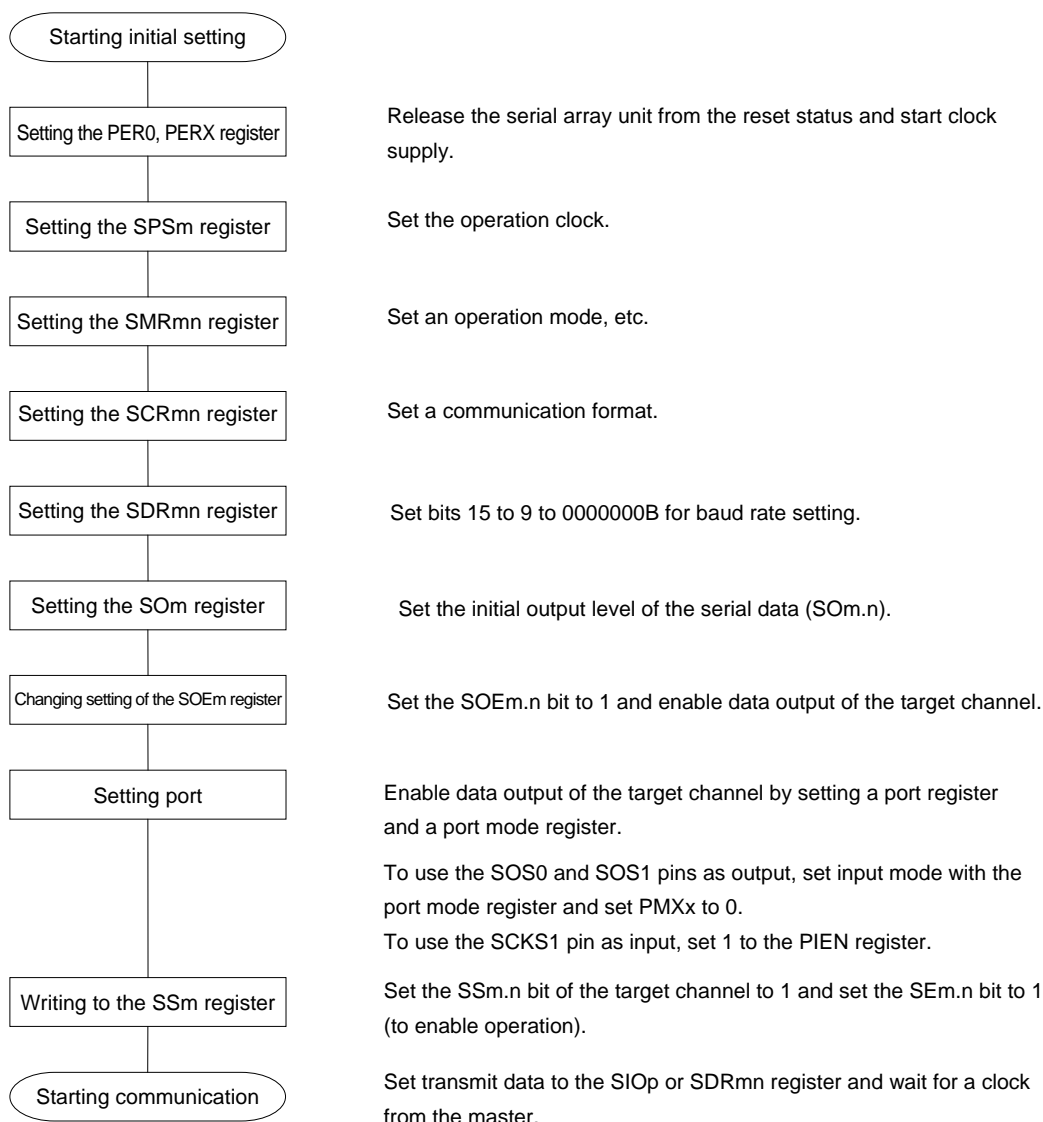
Starting initial setting

Setting the PER0, PERX register

Release the serial array unit from the reset status and start clock supply.

Setting the SPSm register

Set the operation clock.

Setting the SMRmn register

Set an operation mode, etc.

Setting the SCRmn register

Set a communication format.

Setting the SDRmn register

Set bits 15 to 9 to 0000000B for baud rate setting.

Setting the SOm register

Set the initial output level of the serial data (SOm.n).

Changing setting of the SOEm register

Set the SOEm.n bit to 1 and enable data output of the target channel.

Setting port

Enable data output of the target channel by setting a port register and a port mode register.

To use the SOS0 and SOS1 pins as output, set input mode with the port mode register and set PMXx to 0.
To use the SCKS1 pin as input, set 1 to the PIEN register.

Writing to the SSm register

Set the SSm.n bit of the target channel to 1 and set the SEm.n bit to 1 (to enable operation).

Starting communication

Set transmit data to the SIOp or SDRmn register and wait for a clock from the master.